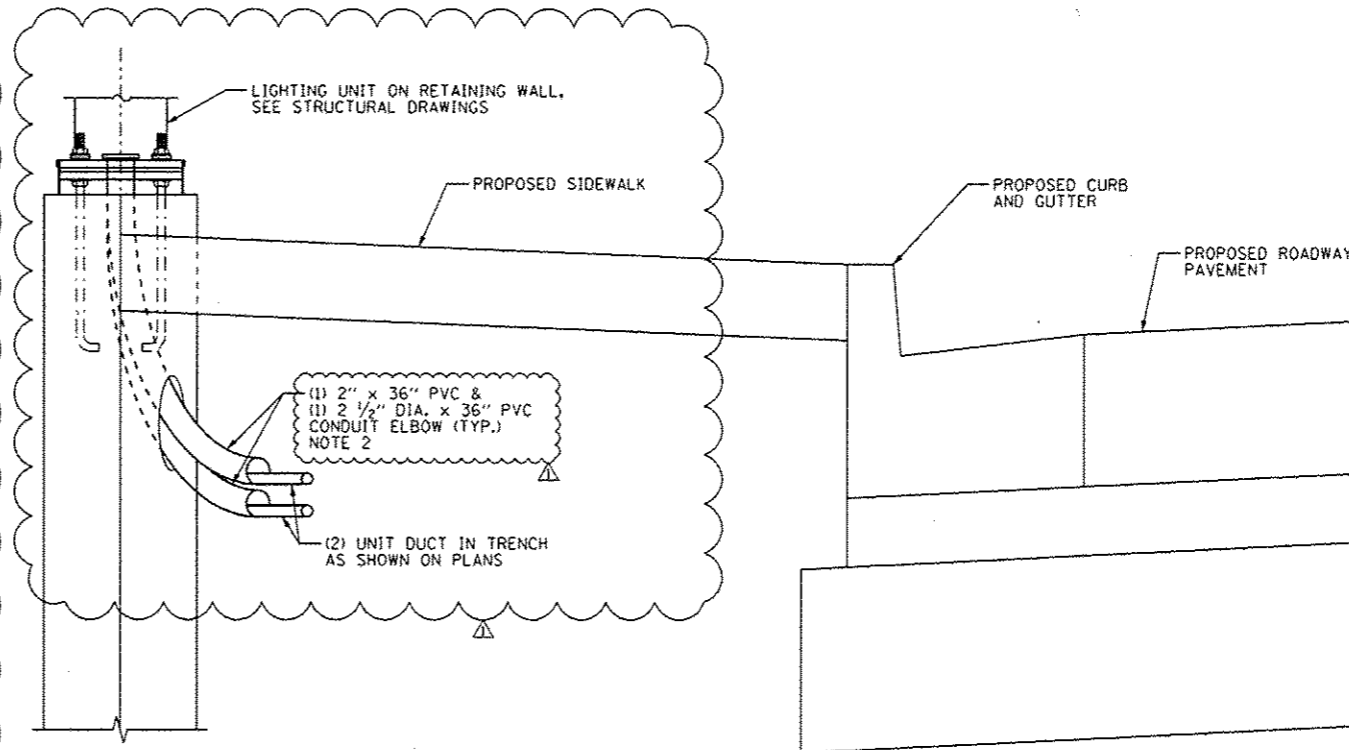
LIGHTING UNIT ON RETAINING WALL, SEE STRUCTURAL DRAWINGS

PROPOSED SIDEWALK

PROPOSED CURB AND GUTTER

PROPOSED ROADWAY PAVEMENT

(1) 2" x 36" PVC &
(1) 2 $\frac{1}{2}$" DIA. x 36" PVC
CONDUIT ELBOW (TYP.)
NOTE 2

1

(2) UNIT DUCT IN TRENCH AS SHOWN ON PLANS

1